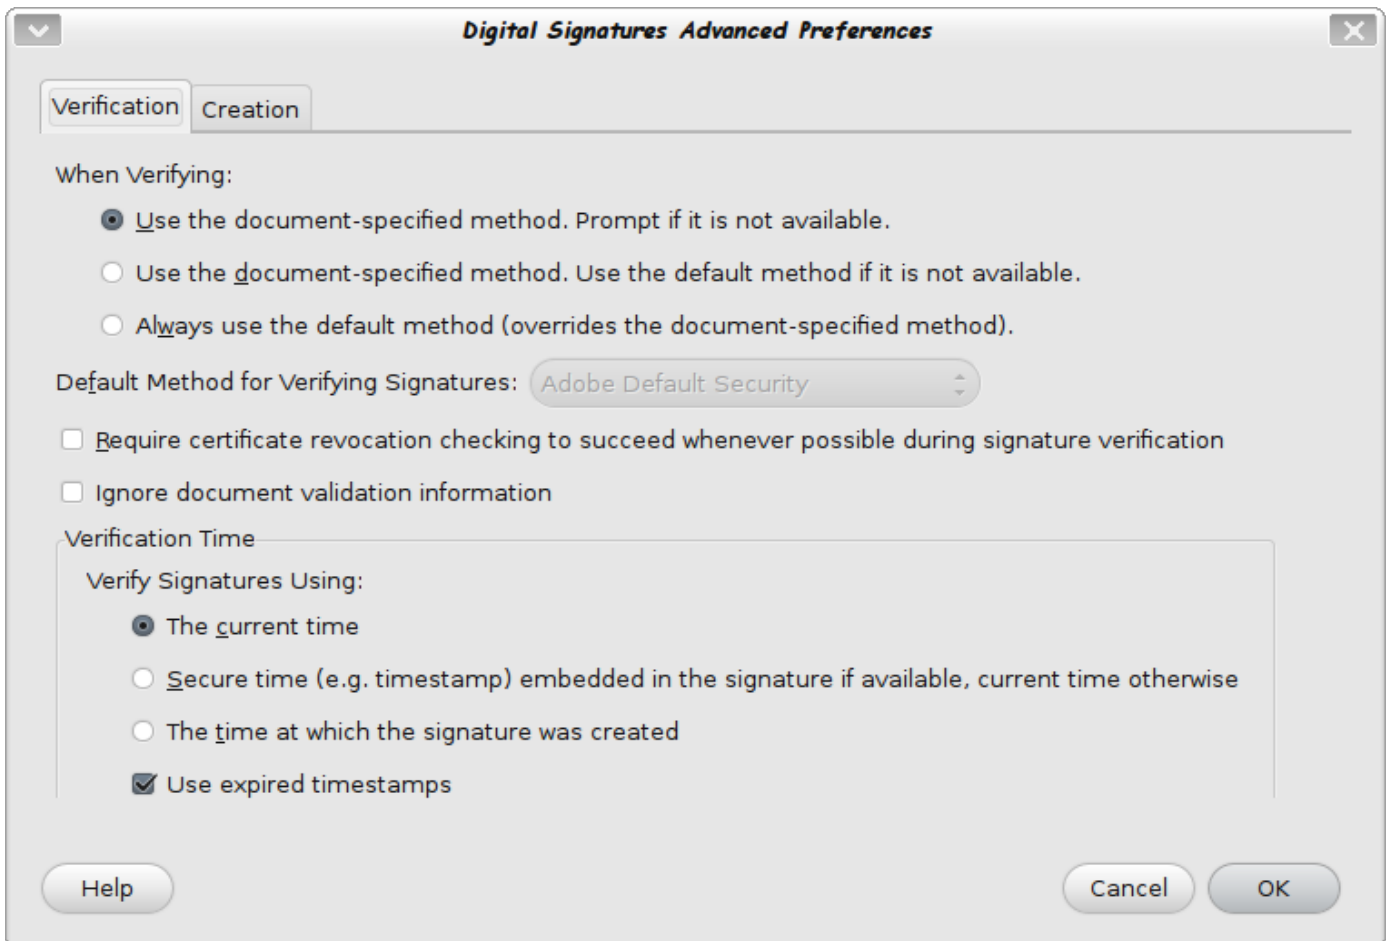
Digital Signatures Advanced Preferences

Verification Creation

When Verifying:

Use the document-specified method. Prompt if it is not available.

Use the document-specified method. Use the default method if it is not available.

Always use the default method (overrides the document-specified method).

Default Method for Verifying Signatures: Adobe Default Security

Require certificate revocation checking to succeed whenever possible during signature verification

Ignore document validation information

Verification Time

Verify Signatures Using:

The current time

Secure time (e.g. timestamp) embedded in the signature if available, current time otherwise

The time at which the signature was created

Use expired timestamps

Help

Cancel OK